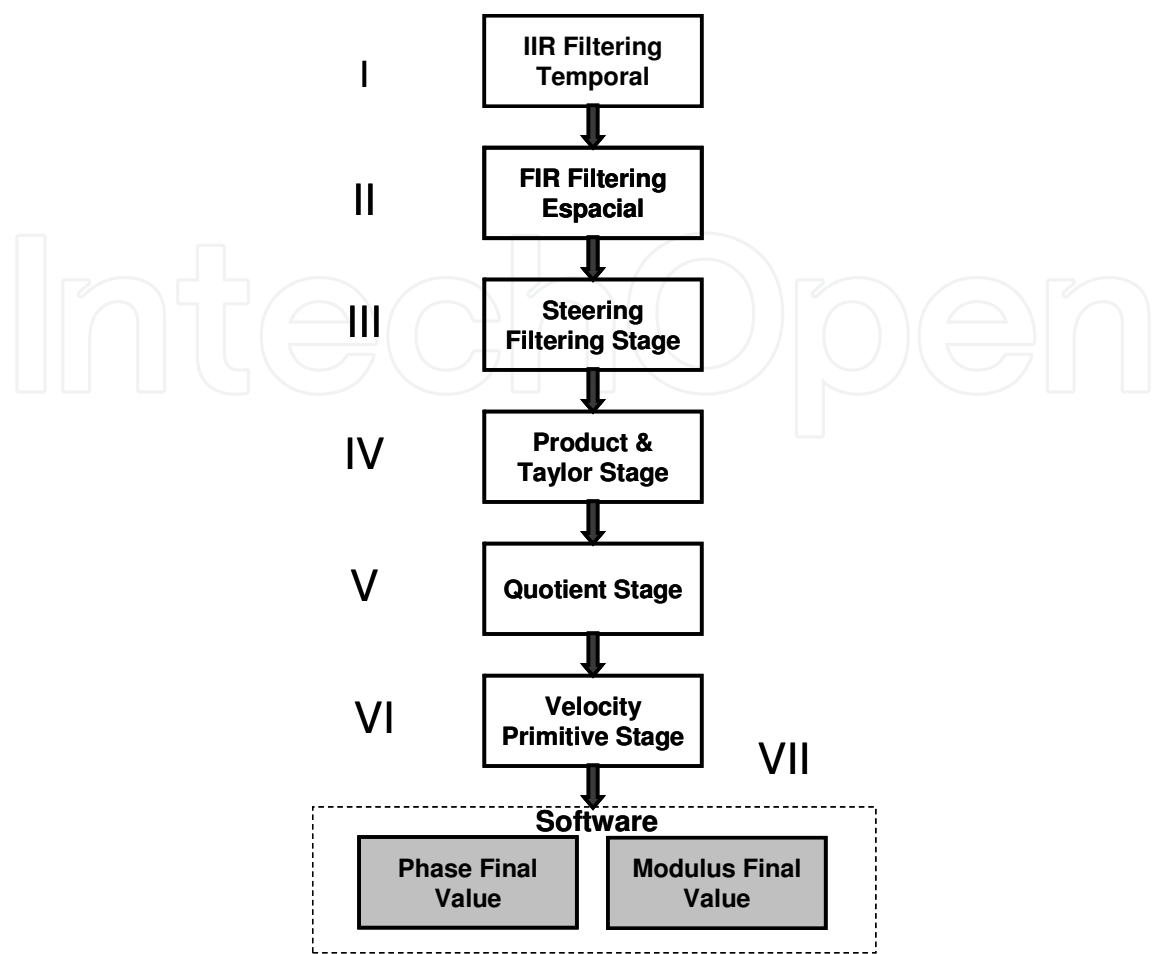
I
IIR Filtering Temporal

II
FIR Filtering Espacial

III
Steering Filtering Stage

IV
Product & Taylor Stage

V
Quotient Stage

VI
Velocity Primitive Stage

VII

Software
Phase Final Value
Modulus Final Value

IntechOpen